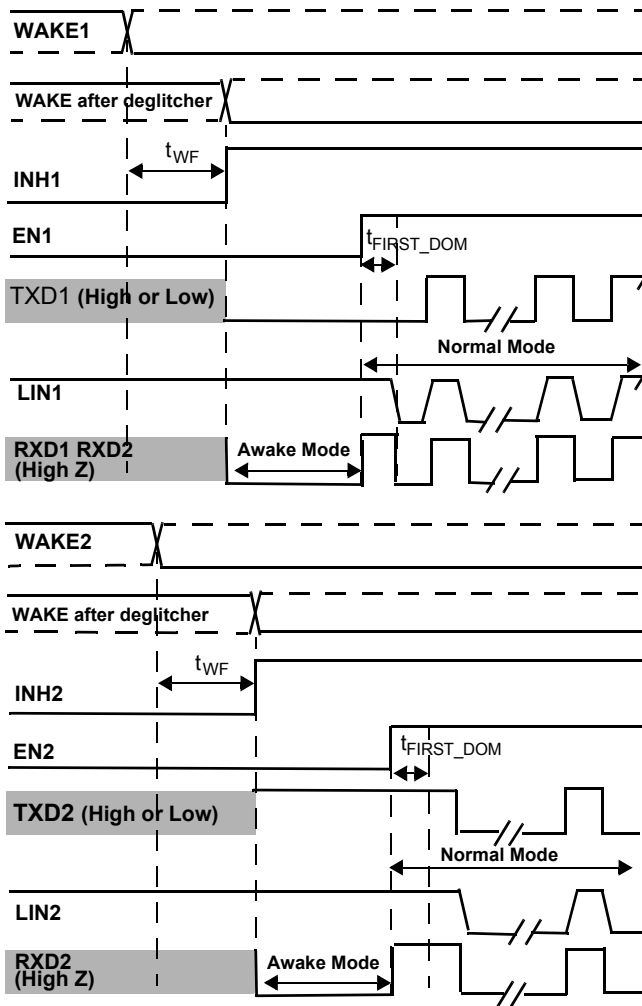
WAKE1

WAKE after deglitcher

$t_{WF}$

INH1

EN1

$t_{FIRST\_DOM}$

TXD1 (High or Low)

Normal Mode

LIN1

RXD1 RXD2 (High Z)

Awake Mode

WAKE2

WAKE after deglitcher

$t_{WF}$

INH2

EN2

$t_{FIRST\_DOM}$

TXD2 (High or Low)

Normal Mode

LIN2

RXD2 (High Z)

Awake Mode